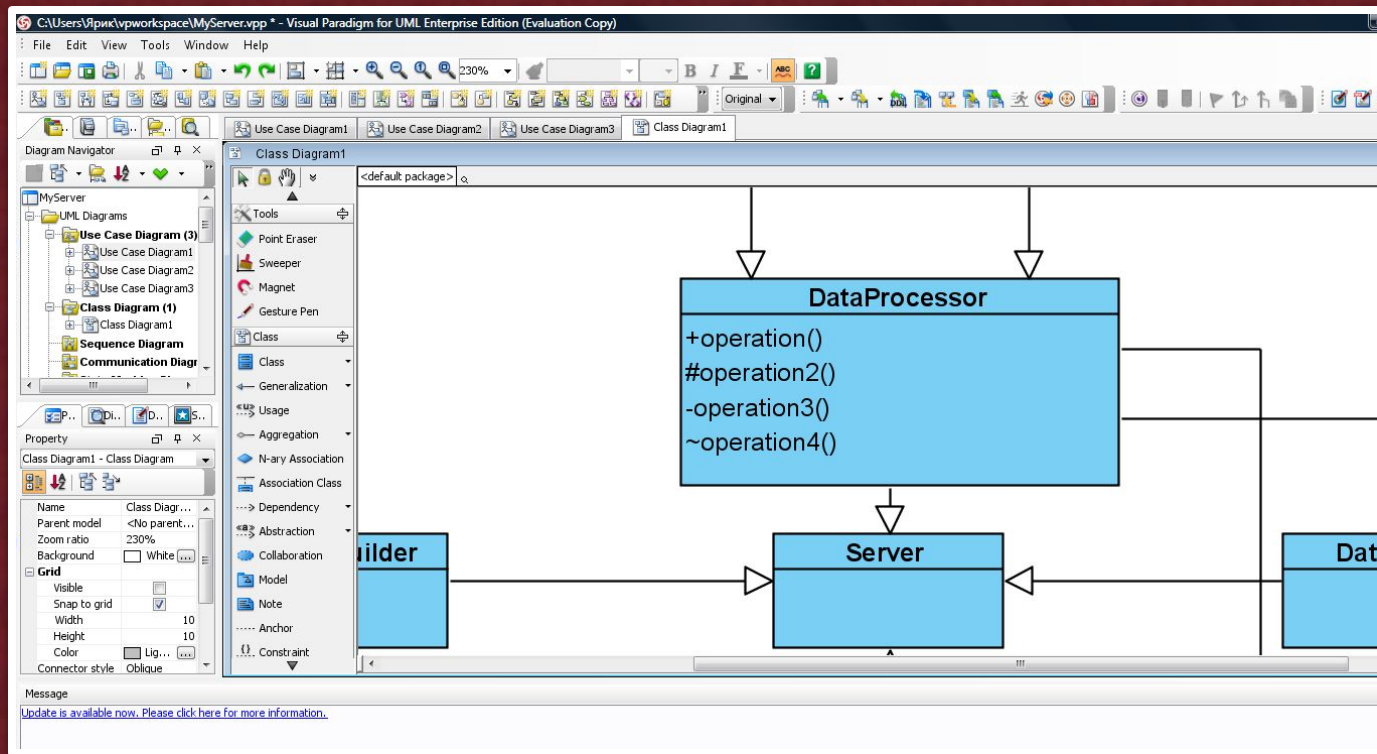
C:\Users\Ярик\vpworkspace\MyServer.vpp * - Visual Paradigm for UML Enterprise Edition (Evaluation Copy)

File Edit View Tools Window Help

230%

Original

Use Case Diagram1 | Use Case Diagram2 | Use Case Diagram3 | Class Diagram1

Diagram Navigator

MyServer
UML Diagrams
Use Case Diagram (3)
Use Case Diagram1
Use Case Diagram2
Use Case Diagram3
Class Diagram (1)
Class Diagram1
Sequence Diagram
Communication Diagr

P.. Di.. D.. S..

Property

Class Diagram1 - Class Diagram

| Name | Class Diagr... |
|---|---|
| Parent model | <No parent... |
| Zoom ratio | 230% |
| Background | White ... |
| Grid | |
| Visible | |
| Snap to grid | ✓ |
| Width | 10 |
| Height | 10 |
| Color | Lig... ... |
| Connector style | Oblique |

Class Diagram1

<default package>

Tools
Point Eraser
Sweeper
Magnet
Gesture Pen
Class
Class
Generalization
Usage
Aggregation
N-ary Association
Association Class
Dependency
Abstraction
Collaboration
Model
Note
Anchor
Constraint

DataProcessor
+operation()
#operation2()
-operation3()
~operation4()

uilder

Server

Dat

Message

Update is available now. Please click here for more information.